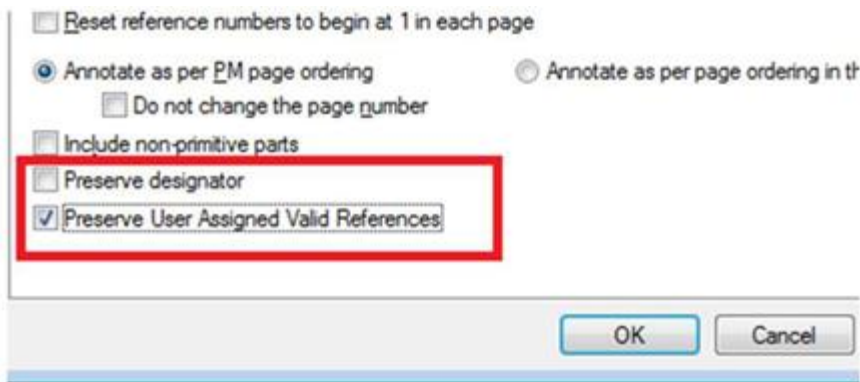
Reset reference numbers to begin at 1 in each page

Annotate as per PM page ordering

Annotate as per page ordering in th

Do not change the page number

Include non-primitive parts

Preserve designator

Preserve User Assigned Valid References

OK

Cancel